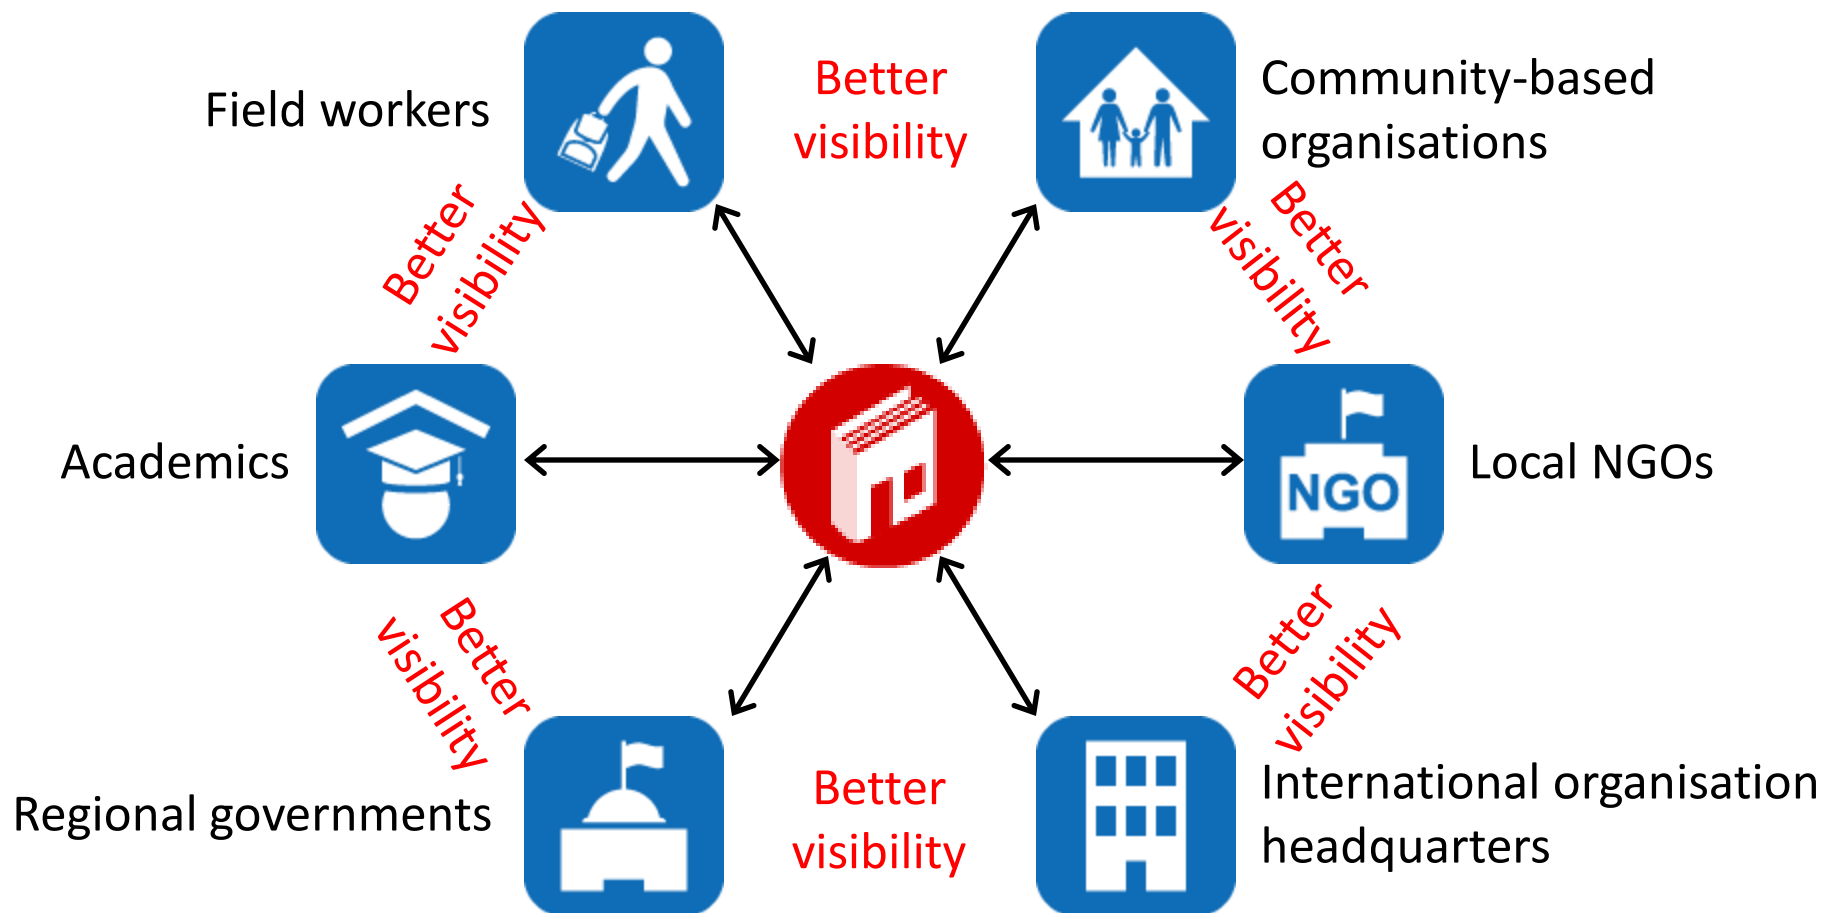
Field workers

Better visibility

Community-based organisations

Better visibility

Better visibility

Academics

NGO

Local NGOs

Better visibility

Better visibility

Regional governments

Better visibility

International organisation headquarters